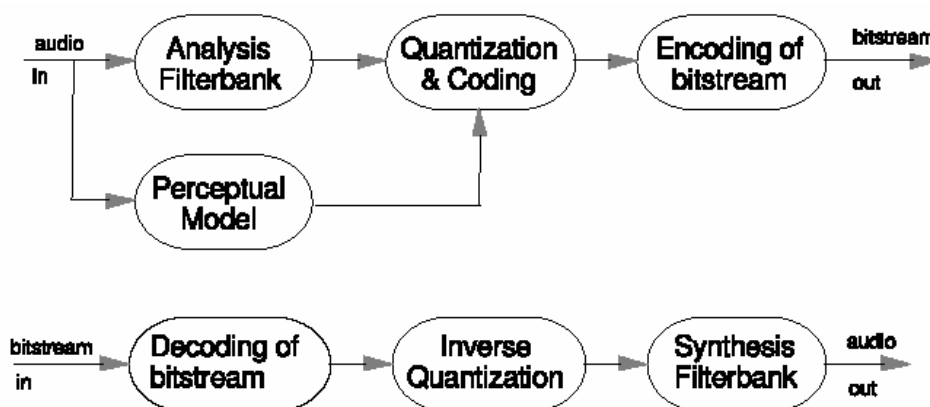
audio In

Analysis Filterbank

Quantization & Coding

Encoding of bitstream

bitstream out

Perceptual Model

bitstream in

Decoding of bitstream

Inverse Quantization

Synthesis Filterbank

audio out